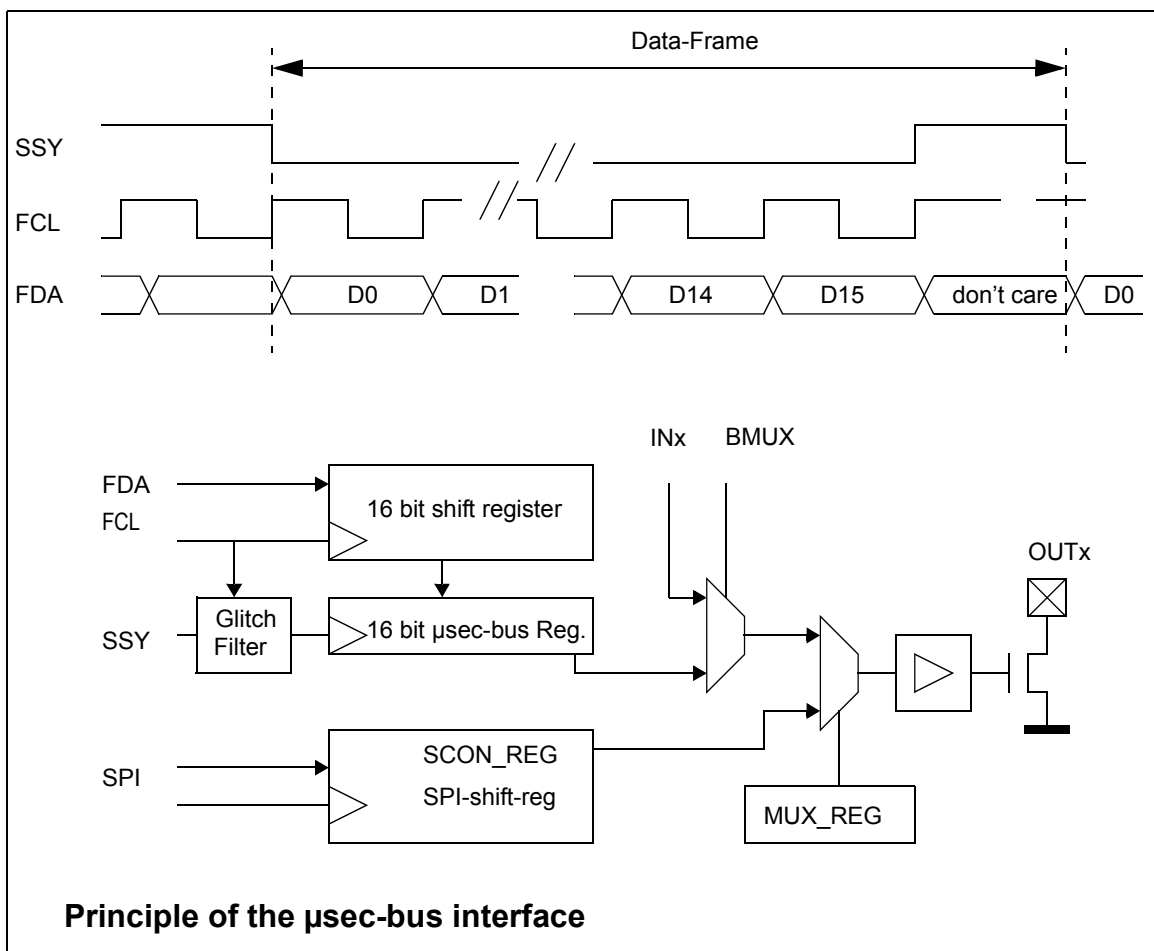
Data-Frame

SSY

FCL

FDA

D0

D1

D14

D15

don't care

D0

INx

BMUX

FDA

FCL

16 bit shift register

OUTx

SSY

Glitch Filter

16 bit µsec-bus Reg.

SPI

SCON_REG

SPI-shift-reg

MUX_REG

**Principle of the µsec-bus interface**